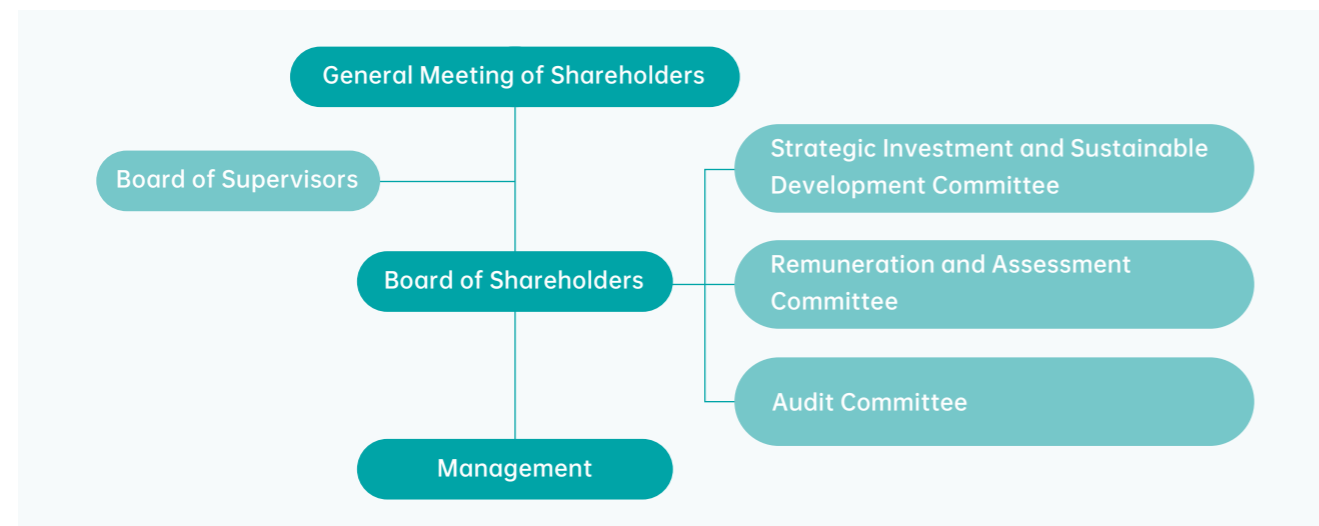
General Meeting of Shareholders

Board of Supervisors

Strategic Investment and Sustainable Development Committee

Board of Shareholders

Remuneration and Assessment Committee

Audit Committee

Management